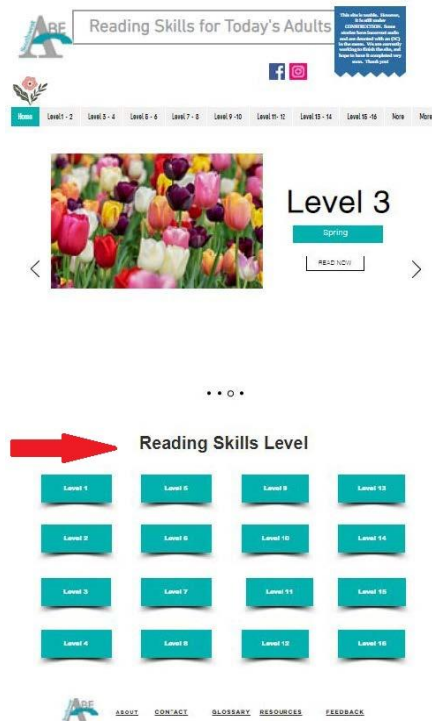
ARE

Reading Skills for Today's Adults

This site is usable. However, it is still under CONSTRUCTION. Some stories have incorrect audio and are denoted with an (NC) in the names. We are currently working to finish the site, and hope to have it completed very soon. Thank you!

Home | Level 1 - 2 | Level 3 - 4 | Level 5 - 6 | Level 7 - 8 | Level 9 - 10 | Level 11 - 12 | Level 13 - 14 | Level 15 - 16 | More | More

Level 3

Spring

READ NOW

Reading Skills Level

Level 1 | Level 5 | Level 9 | Level 13

Level 2 | Level 6 | Level 10 | Level 14

Level 3 | Level 7 | Level 11 | Level 15

Level 4 | Level 8 | Level 12 | Level 16

ARE

ABOUT CONTACT GLOSSARY RESOURCES FEEDBACK